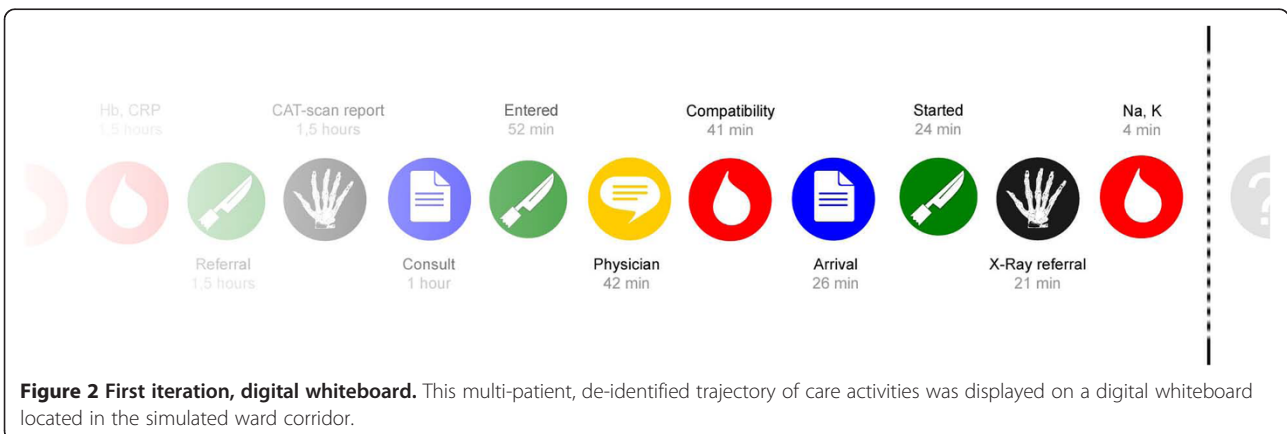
Hb, CRP
1,5 hours

CAT-scan report
1,5 hours

Entered
52 min

Compatibility
41 min

Started
24 min

Na, K
4 min

Referral
1,5 hours

Consult
1 hour

Physician
42 min

Arrival
26 min

X-Ray referral
21 min

**Figure 2 First iteration, digital whiteboard.** This multi-patient, de-identified trajectory of care activities was displayed on a digital whiteboard located in the simulated ward corridor.